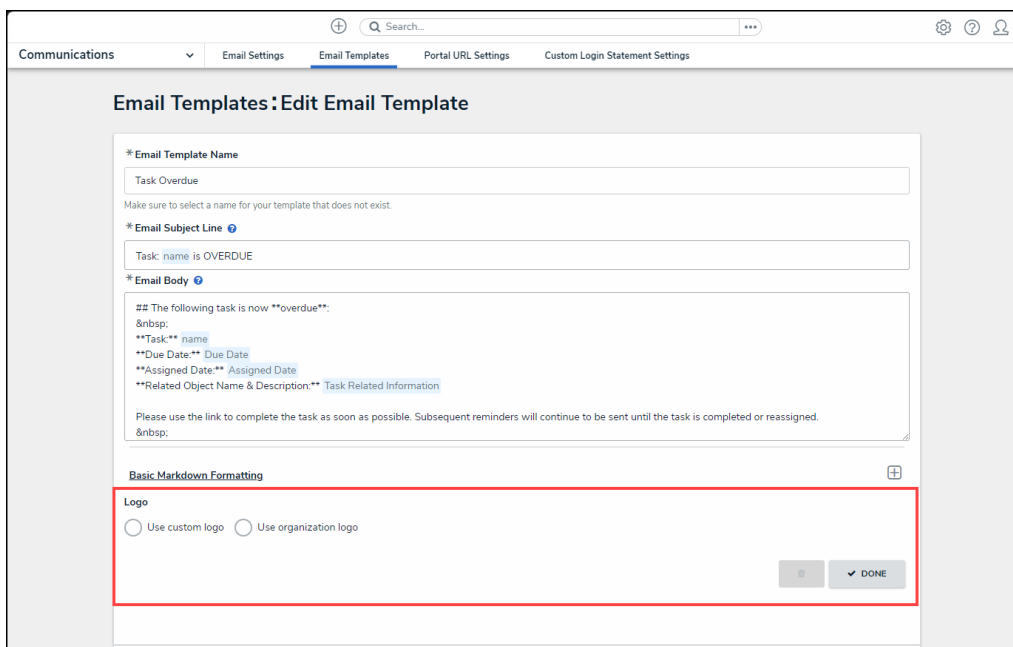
Search...

Communications

Email Settings

Email Templates

Portal URL Settings

Custom Login Statement Settings

Email Templates: Edit Email Template

*Email Template Name

Task Overdue

Make sure to select a name for your template that does not exist.

*Email Subject Line

Task: name is OVERDUE

*Email Body

## The following task is now **overdue**:
&nbsp;
**Task:** name
**Due Date:** Due Date
**Assigned Date:** Assigned Date
**Related Object Name & Description:** Task Related Information

Please use the link to complete the task as soon as possible. Subsequent reminders will continue to be sent until the task is completed or reassigned.
&nbsp;

Basic Markdown Formatting

Logo

Use custom logo

Use organization logo

DONE